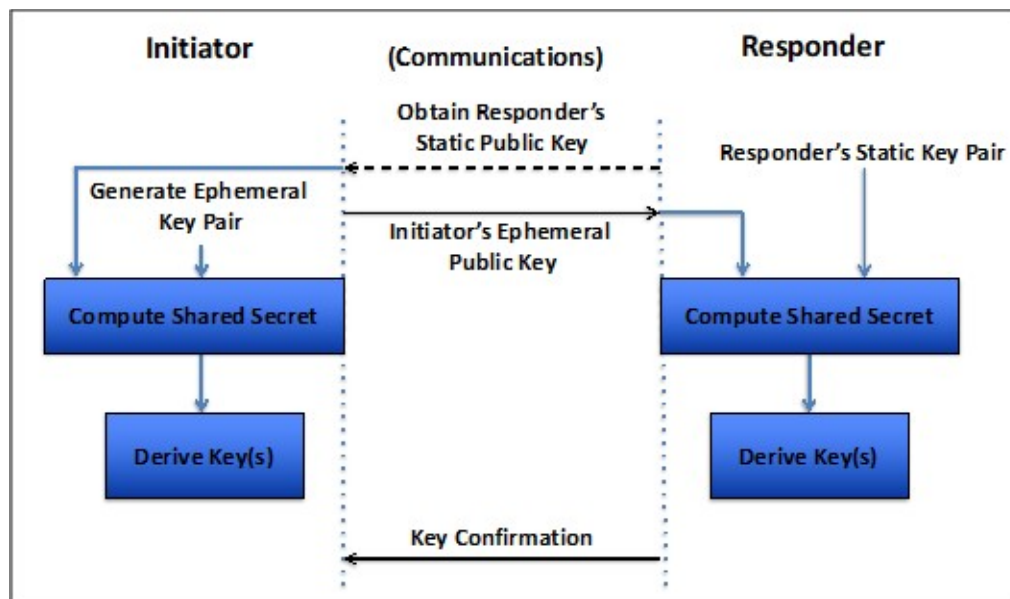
Initiator

(Communications)

Responder

Obtain Responder's Static Public Key

Responder's Static Key Pair

Generate Ephemeral Key Pair

Initiator's Ephemeral Public Key

Compute Shared Secret

Compute Shared Secret

Derive Key(s)

Derive Key(s)

Key Confirmation